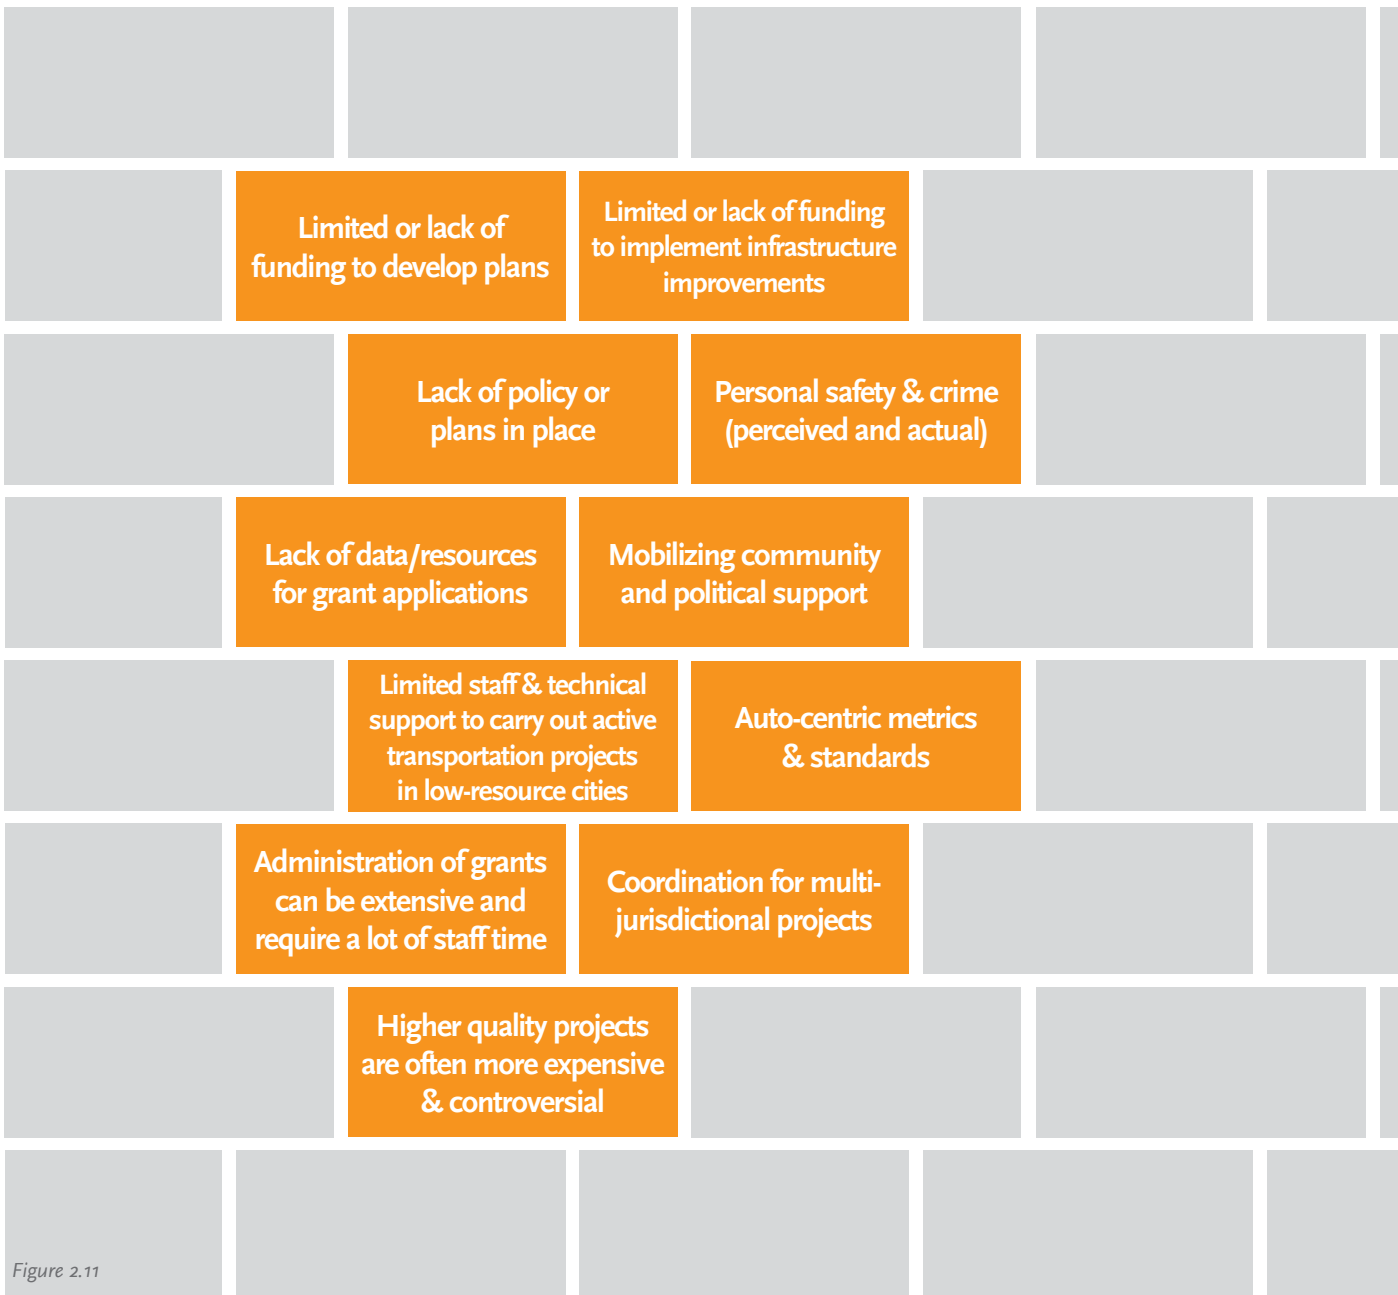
Limited or lack of funding to develop plans

Limited or lack of funding to implement infrastructure improvements

Lack of policy or plans in place

Personal safety & crime (perceived and actual)

Lack of data/resources for grant applications

Mobilizing community and political support

Limited staff & technical support to carry out active transportation projects in low-resource cities

Auto-centric metrics & standards

Administration of grants can be extensive and require a lot of staff time

Coordination for multi-jurisdictional projects

Higher quality projects are often more expensive & controversial

Figure 2.11